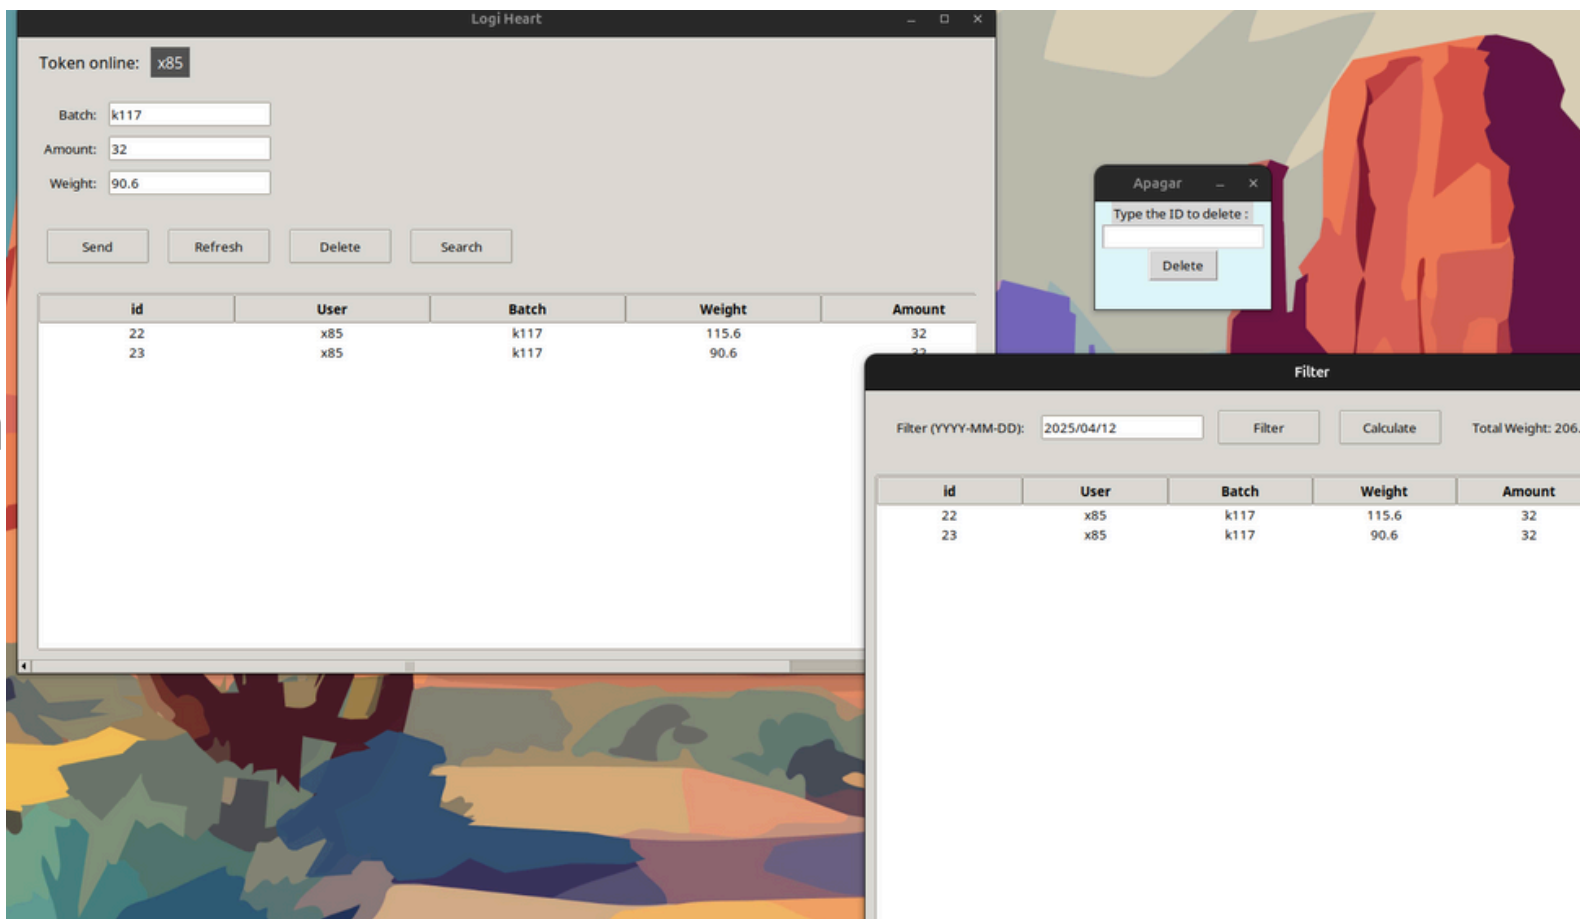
Logi Heart

Token online: x85

Batch: k117
Amount: 32
Weight: 90.6

Send  Refresh  Delete  Search

| id | User | Batch | Weight | Amount |
|---|---|---|---|---|
| 22 | x85 | k117 | 115.6 | 32 |
| 23 | x85 | k117 | 90.6 | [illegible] |

Apagar
Type the ID to delete :
Delete

Filter

Filter (YYYY-MM-DD): 2025/04/12  Filter  Calculate  Total Weight: 206.

| id | User | Batch | Weight | Amount |
|---|---|---|---|---|
| 22 | x85 | k117 | 115.6 | 32 |
| 23 | x85 | k117 | 90.6 | 32 |